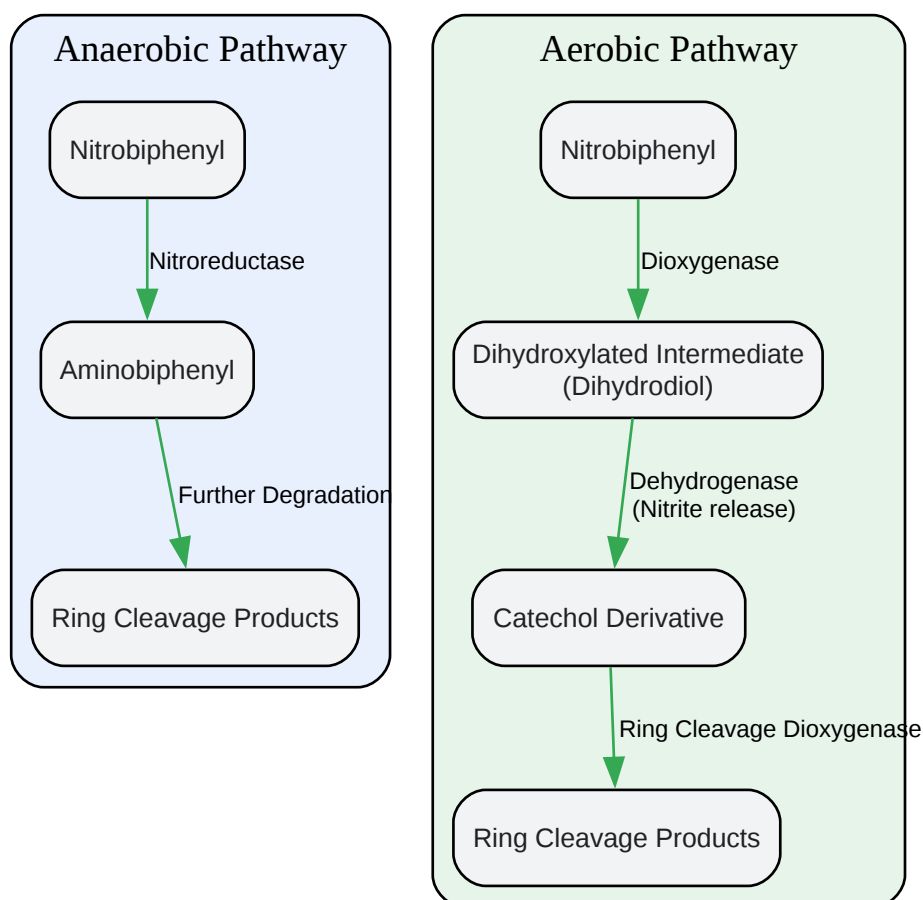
Anaerobic Pathway

Nitrobiphenyl

Nitroreductase

Aminobiphenyl

Further Degradation

Ring Cleavage Products

Aerobic Pathway

Nitrobiphenyl

Dioxygenase

Dihydroxylated Intermediate (Dihydrodiol)

Dehydrogenase (Nitrite release)

Catechol Derivative

Ring Cleavage Dioxygenase

Ring Cleavage Products